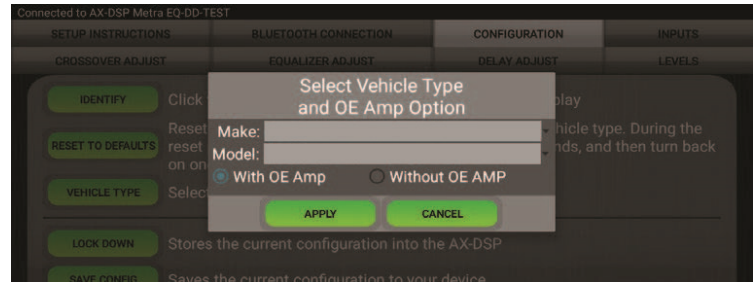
Connected to AX-DSP Metra EQ-DD-TEST

SETUP INSTRUCTIONS
BLUETOOTH CONNECTION
CONFIGURATION
INPUTS
CROSSOVER ADJUST
EQUALIZER ADJUST
DELAY ADJUST
LEVELS

IDENTIFY
Click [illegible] play

RESET TO DEFAULTS
Reset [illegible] hicle type. During the reset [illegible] nds, and then turn back on on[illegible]

VEHICLE TYPE
Selec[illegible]

Select Vehicle Type and OE Amp Option

Make:
Model:
With OE Amp
Without OE AMP

APPLY
CANCEL

LOCK DOWN
Stores the current configuration into the AX-DSP

SAVE CONFIG
Saves the current configuration to your device